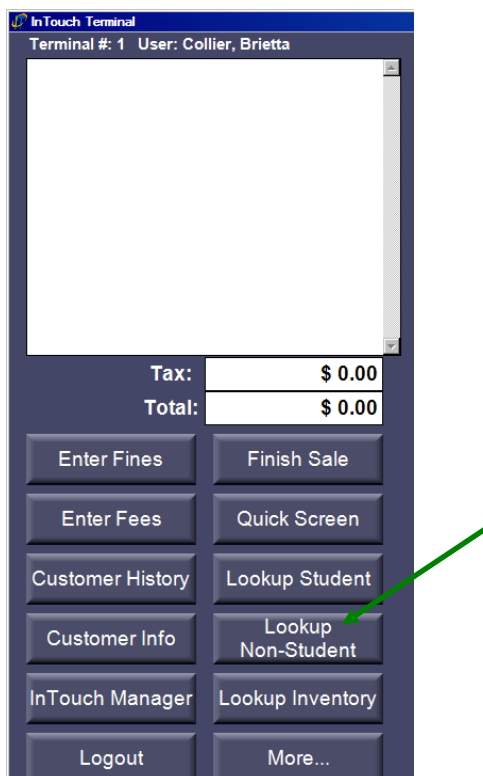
InTouch Terminal
Terminal #: 1 User: Collier, Brietta

Tax: $ 0.00
Total: $ 0.00

Enter Fines
Finish Sale
Enter Fees
Quick Screen
Customer History
Lookup Student
Customer Info
Lookup Non-Student
InTouch Manager
Lookup Inventory
Logout
More...